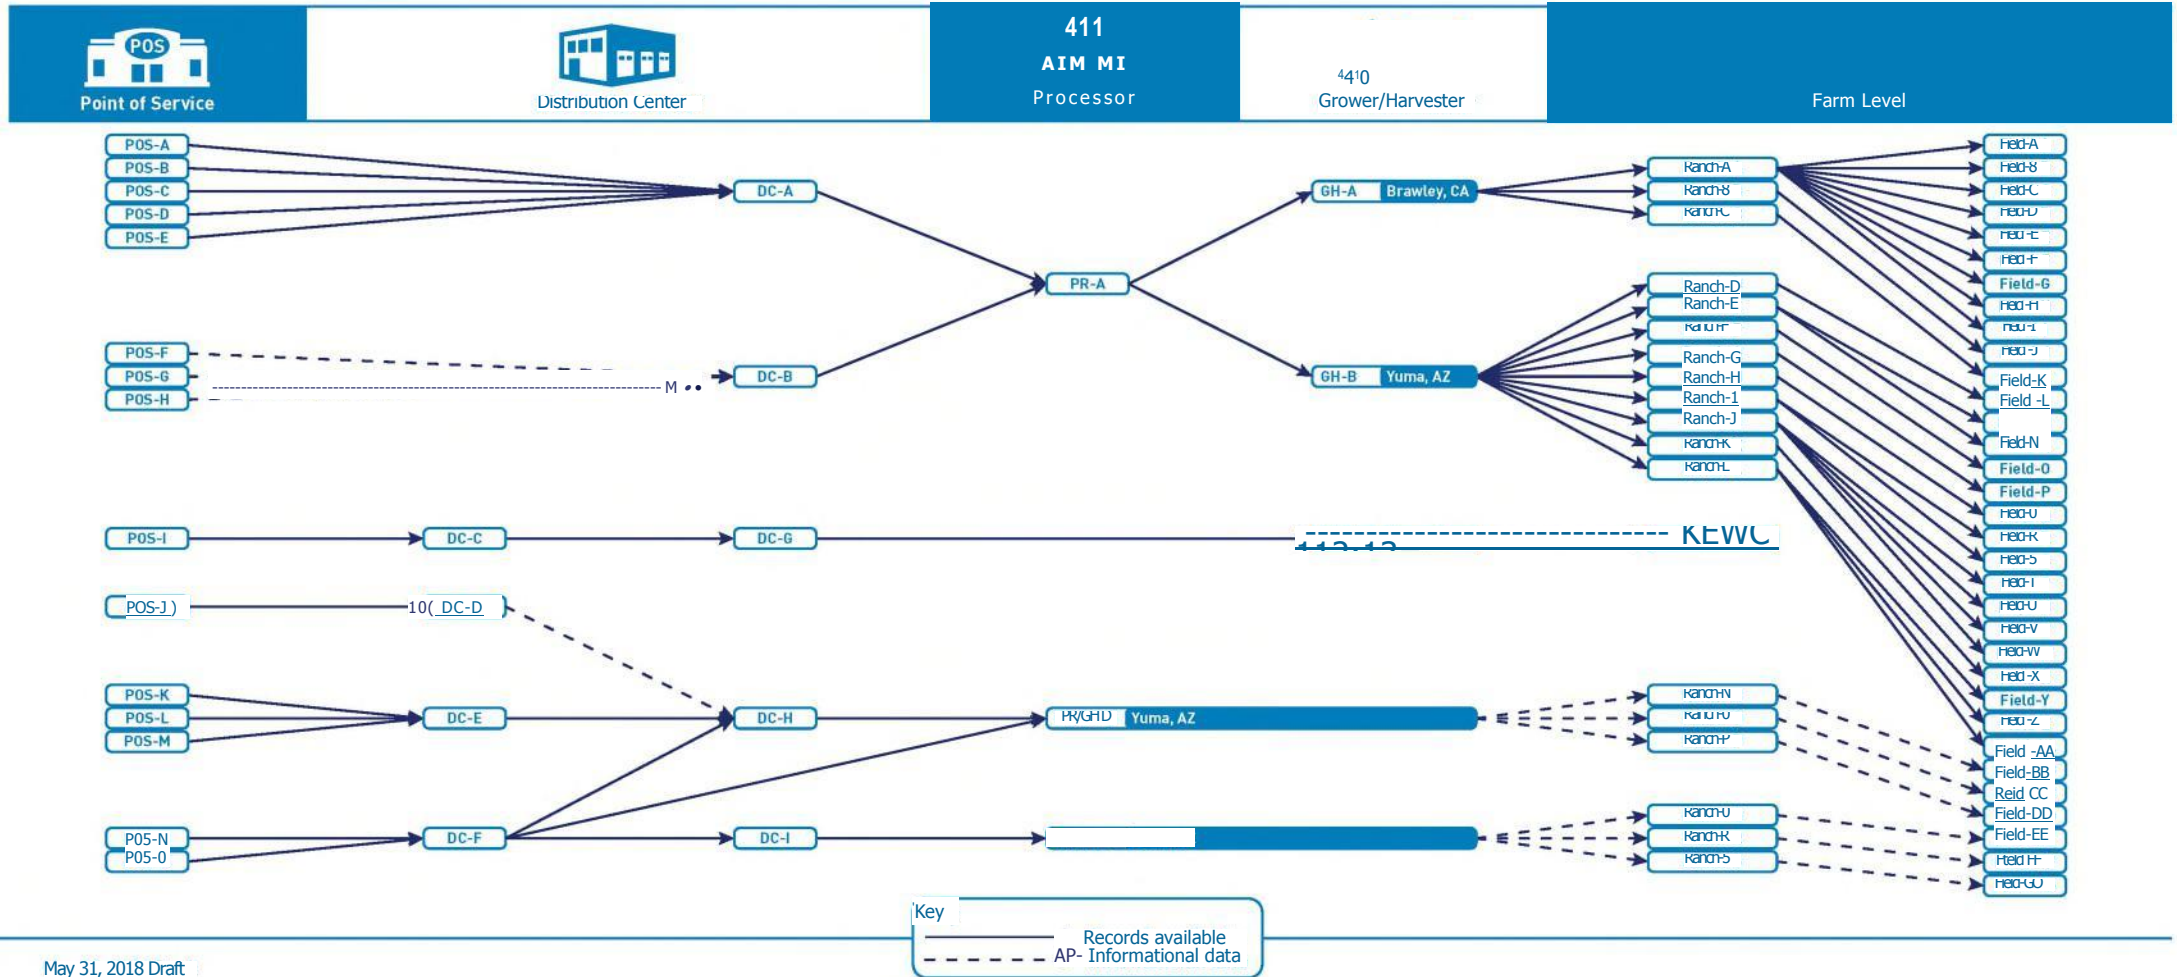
POS
Point of Service

Distribution Center

411
AIM MI
Processor

4410
Grower/Harvester

Farm Level

POS-A
POS-B
POS-C
POS-D
POS-E
DC-A
PR-A
GH-A Brawley, CA
Ranch-A
Ranch-B
Ranch-C
Field-A
Field-B
Field-C
Field-D
Field-E
Field-F
Field-G
Field-H
Field-I
Field-J
Ranch-D
Ranch-E
Ranch-F
Ranch-G
Ranch-H
Ranch-1
Ranch-J
Ranch-K
Ranch-L
POS-F
POS-G
POS-H
M
DC-B
GH-B Yuma, AZ
Field-K
Field -L
Field-N
Field-0
Field-P
Field-Q
Field-R
Field-S
Field-T
Field-U
Field-V
Field-W
Field-X
Field-Y
Field-Z
POS-I
DC-C
DC-G
KEWC
POS-J )
10( DC-D
POS-K
POS-L
POS-M
DC-E
DC-H
PR/GH-D Yuma, AZ
Ranch-N
Ranch-O
Ranch-P
Field -AA
Field-BB
Reid CC
Field-DD
Field-EE
Field FF
Field-GG
P05-N
P05-0
DC-F
DC-I
Ranch-Q
Ranch-R
Ranch-S

Key
Records available
AP- Informational data

May 31, 2018 Draft